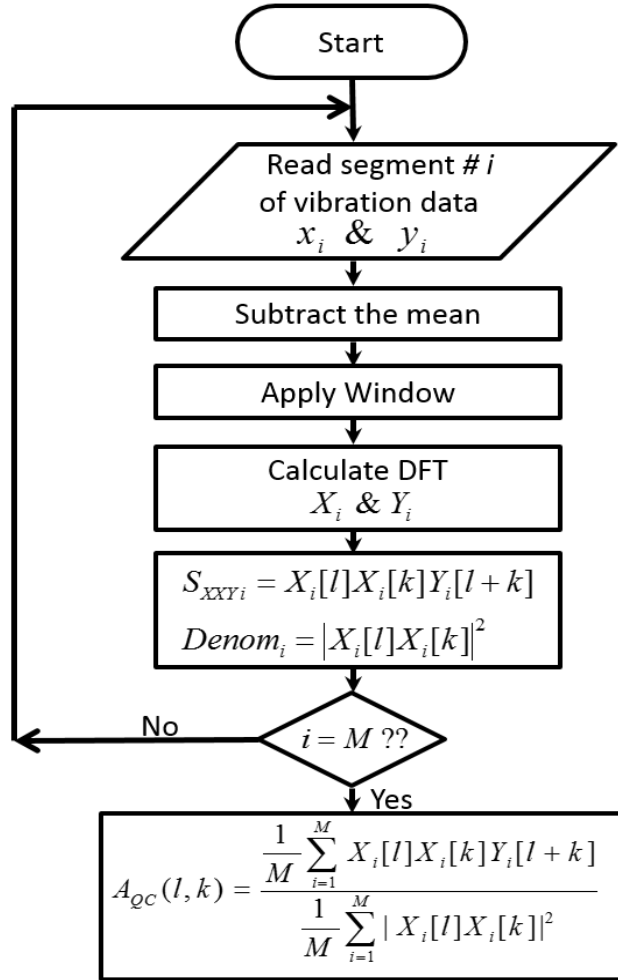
Start

Read segment # $i$ of vibration data $x_i$ & $y_i$

Subtract the mean

Apply Window

Calculate DFT $X_i$ & $Y_i$

$S_{XXYi} = X_i[l]X_i[k]Y_i[l+k]$

$Denom_i = \left|X_i[l]X_i[k]\right|^2$

No

$i = M$ ??

Yes

$A_{QC}(l,k) = \frac{\frac{1}{M}\sum_{i=1}^{M} X_i[l]X_i[k]Y_i[l+k]}{\frac{1}{M}\sum_{i=1}^{M} |X_i[l]X_i[k]|^2}$